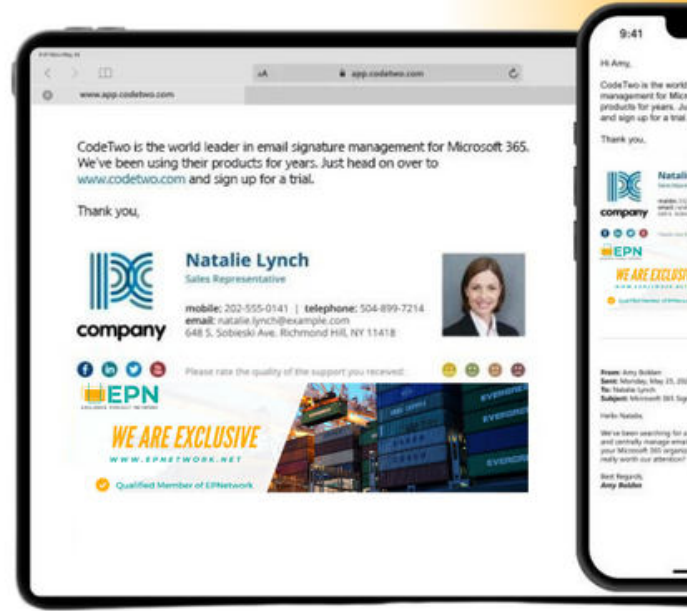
app.codetwo.com

www.app.codetwo.com

CodeTwo is the world leader in email signature management for Microsoft 365. We've been using their products for years. Just head on over to www.codetwo.com and sign up for a trial.

Thank you,

company

Natalie Lynch
Sales Representative

mobile: 202-555-0141 | telephone: 504-899-7214
email: natalie.lynch@example.com
648 S. Sobieski Ave. Richmond Hill, NY 11418

Please rate the quality of the support you received:

EPN
EXCLUSIVE FREIGHT NETWORK

WE ARE EXCLUSIVE
WWW.EPNETWORK.NET

Qualified Member of EPNetwork

EVERGREEN

9:41

Hi Amy,

CodeTwo is the world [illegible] management for Micro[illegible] products for years. Ju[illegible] and sign up for a trial

Thank you,

company

Natalie

EPN

WE ARE EXCLUSI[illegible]

From: Amy Bolden
Sent: Monday, May 25, 20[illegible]
To: Natalie Lynch
Subject: Microsoft 365 Sig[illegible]

Hello Natalie,

We've been searching for a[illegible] and centrally manage ema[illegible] your Microsoft 365 organiz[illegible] really worth our attention?

Best Regards,
Amy Bolden